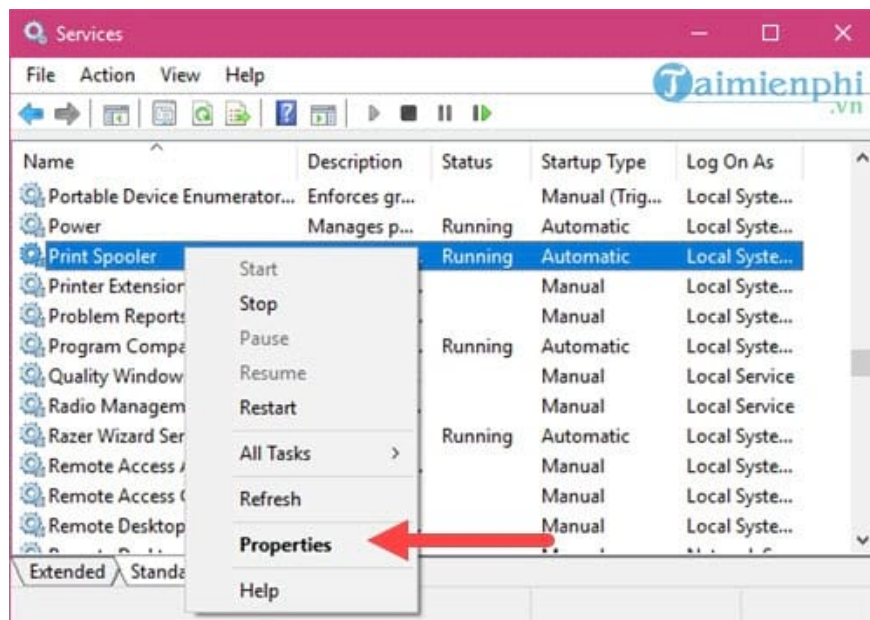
Services

File Action View Help

Taimienphi.vn

| Name | Description | Status | Startup Type | Log On As |
|---|---|---|---|---|
| Portable Device Enumerator... | Enforces gr... | | Manual (Trig... | Local Syste... |
| Power | Manages p... | Running | Automatic | Local Syste... |
| Print Spooler | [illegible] | Running | Automatic | Local Syste... |
| Printer Extension | | | Manual | Local Syste... |
| Problem Reports | | | Manual | Local Syste... |
| Program Compa | | Running | Automatic | Local Syste... |
| Quality Window | | | Manual | Local Service |
| Radio Managem | | | Manual | Local Service |
| Razer Wizard Ser | | Running | Automatic | Local Syste... |
| Remote Access | | | Manual | Local Syste... |
| Remote Access | | | Manual | Local Syste... |
| Remote Desktop | | | Manual | Local Syste... |

Start
Stop
Pause
Resume
Restart
All Tasks >
Refresh
Properties
Help

Extended Standa